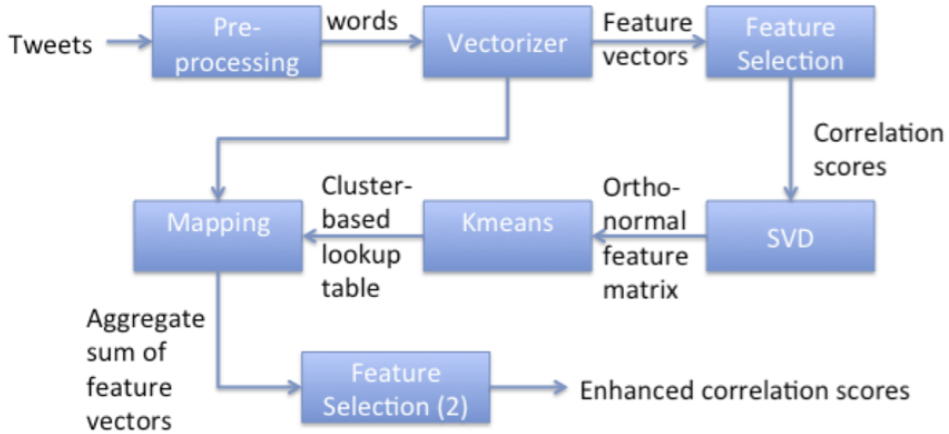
Tweets

Pre-processing

words

Vectorizer

Feature vectors

Feature Selection

Correlation scores

SVD

Ortho-normal feature matrix

Kmeans

Cluster-based lookup table

Mapping

Aggregate sum of feature vectors

Feature Selection (2)

Enhanced correlation scores